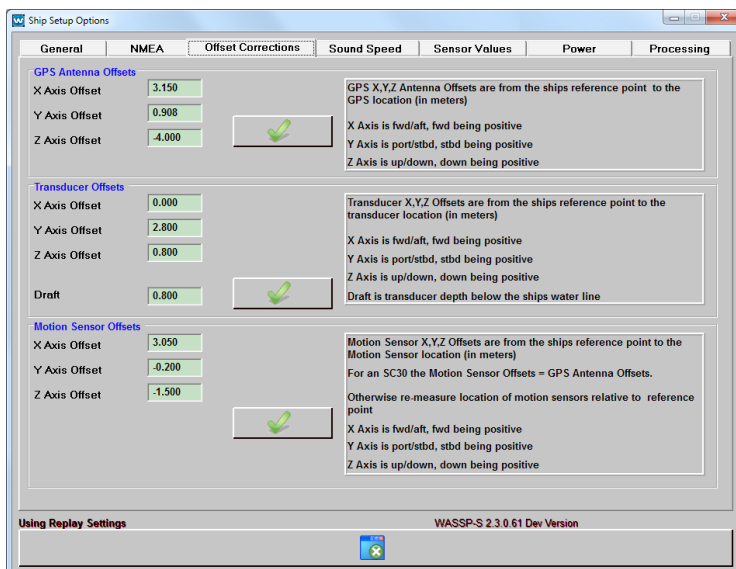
Ship Setup Options

General
NMEA
Offset Corrections
Sound Speed
Sensor Values
Power
Processing

GPS Antenna Offsets
X Axis Offset 3.150
Y Axis Offset 0.908
Z Axis Offset -4.000

GPS X,Y,Z Antenna Offsets are from the ships reference point to the GPS location (in meters)
X Axis is fwd/aft, fwd being positive
Y Axis is port/stbd, stbd being positive
Z Axis is up/down, down being positive

Transducer Offsets
X Axis Offset 0.000
Y Axis Offset 2.800
Z Axis Offset 0.800
Draft 0.800

Transducer X,Y,Z Offsets are from the ships reference point to the transducer location (in meters)
X Axis is fwd/aft, fwd being positive
Y Axis is port/stbd, stbd being positive
Z Axis is up/down, down being positive
Draft is transducer depth below the ships water line

Motion Sensor Offsets
X Axis Offset 3.050
Y Axis Offset -0.200
Z Axis Offset -1.500

Motion Sensor X,Y,Z Offsets are from the ships reference point to the Motion Sensor location (in meters)
For an SC30 the Motion Sensor Offsets = GPS Antenna Offsets.
Otherwise re-measure location of motion sensors relative to reference point
X Axis is fwd/aft, fwd being positive
Y Axis is port/stbd, stbd being positive
Z Axis is up/down, down being positive

Using Replay Settings
WASSP-S 2.3.0.61 Dev Version